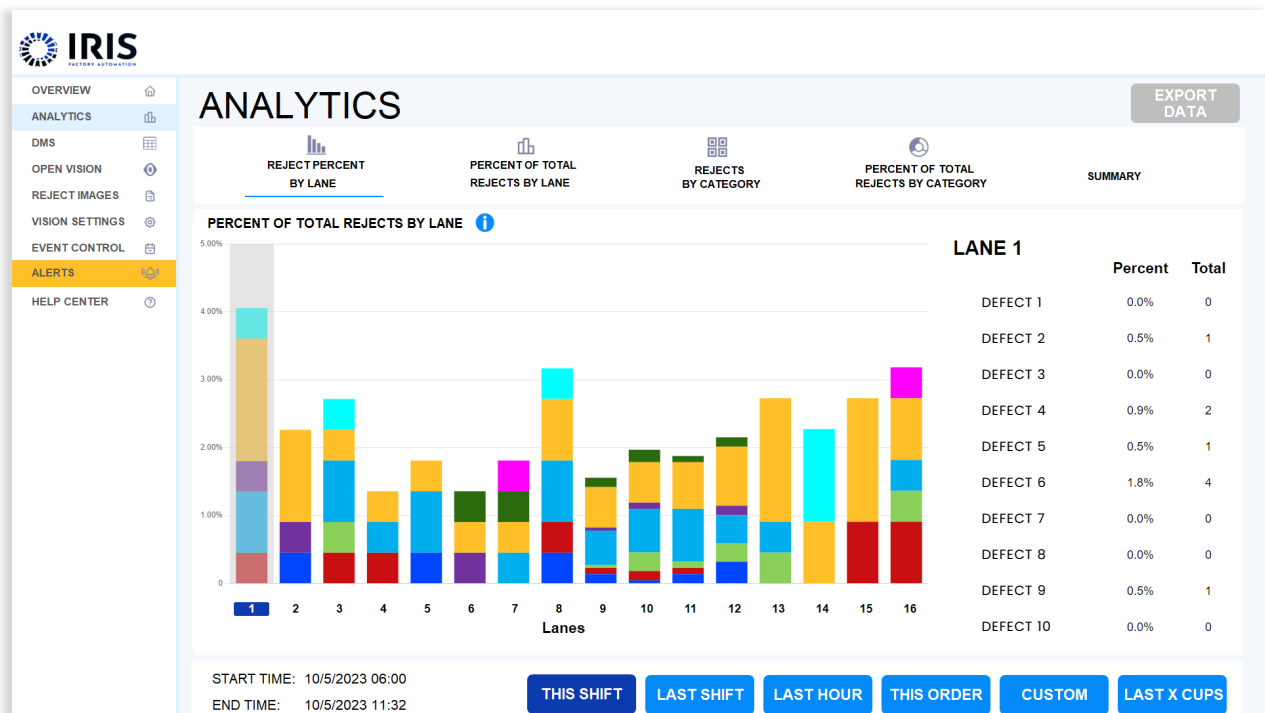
IRIS
FACTORY AUTOMATION

OVERVIEW
ANALYTICS
DMS
OPEN VISION
REJECT IMAGES
VISION SETTINGS
EVENT CONTROL
ALERTS
HELP CENTER

ANALYTICS

EXPORT DATA

REJECT PERCENT BY LANE
PERCENT OF TOTAL REJECTS BY LANE
REJECTS BY CATEGORY
PERCENT OF TOTAL REJECTS BY CATEGORY
SUMMARY

PERCENT OF TOTAL REJECTS BY LANE

5.00%
4.00%
3.00%
2.00%
1.00%
0

1 2 3 4 5 6 7 8 9 10 11 12 13 14 15 16
Lanes

LANE 1

| | Percent | Total |
|---|---|---|
| DEFECT 1 | 0.0% | 0 |
| DEFECT 2 | 0.5% | 1 |
| DEFECT 3 | 0.0% | 0 |
| DEFECT 4 | 0.9% | 2 |
| DEFECT 5 | 0.5% | 1 |
| DEFECT 6 | 1.8% | 4 |
| DEFECT 7 | 0.0% | 0 |
| DEFECT 8 | 0.0% | 0 |
| DEFECT 9 | 0.5% | 1 |
| DEFECT 10 | 0.0% | 0 |

START TIME: 10/5/2023 06:00
END TIME: 10/5/2023 11:32

THIS SHIFT
LAST SHIFT
LAST HOUR
THIS ORDER
CUSTOM
LAST X CUPS